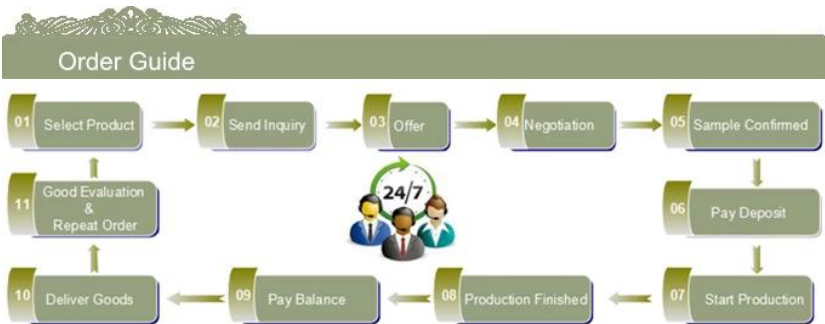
Order Guide

01 Select Product

02 Send Inquiry

03 Offer

04 Negotiation

05 Sample Confirmed

06 Pay Deposit

07 Start Production

08 Production Finished

09 Pay Balance

10 Deliver Goods

11 Good Evaluation & Repeat Order

24/7